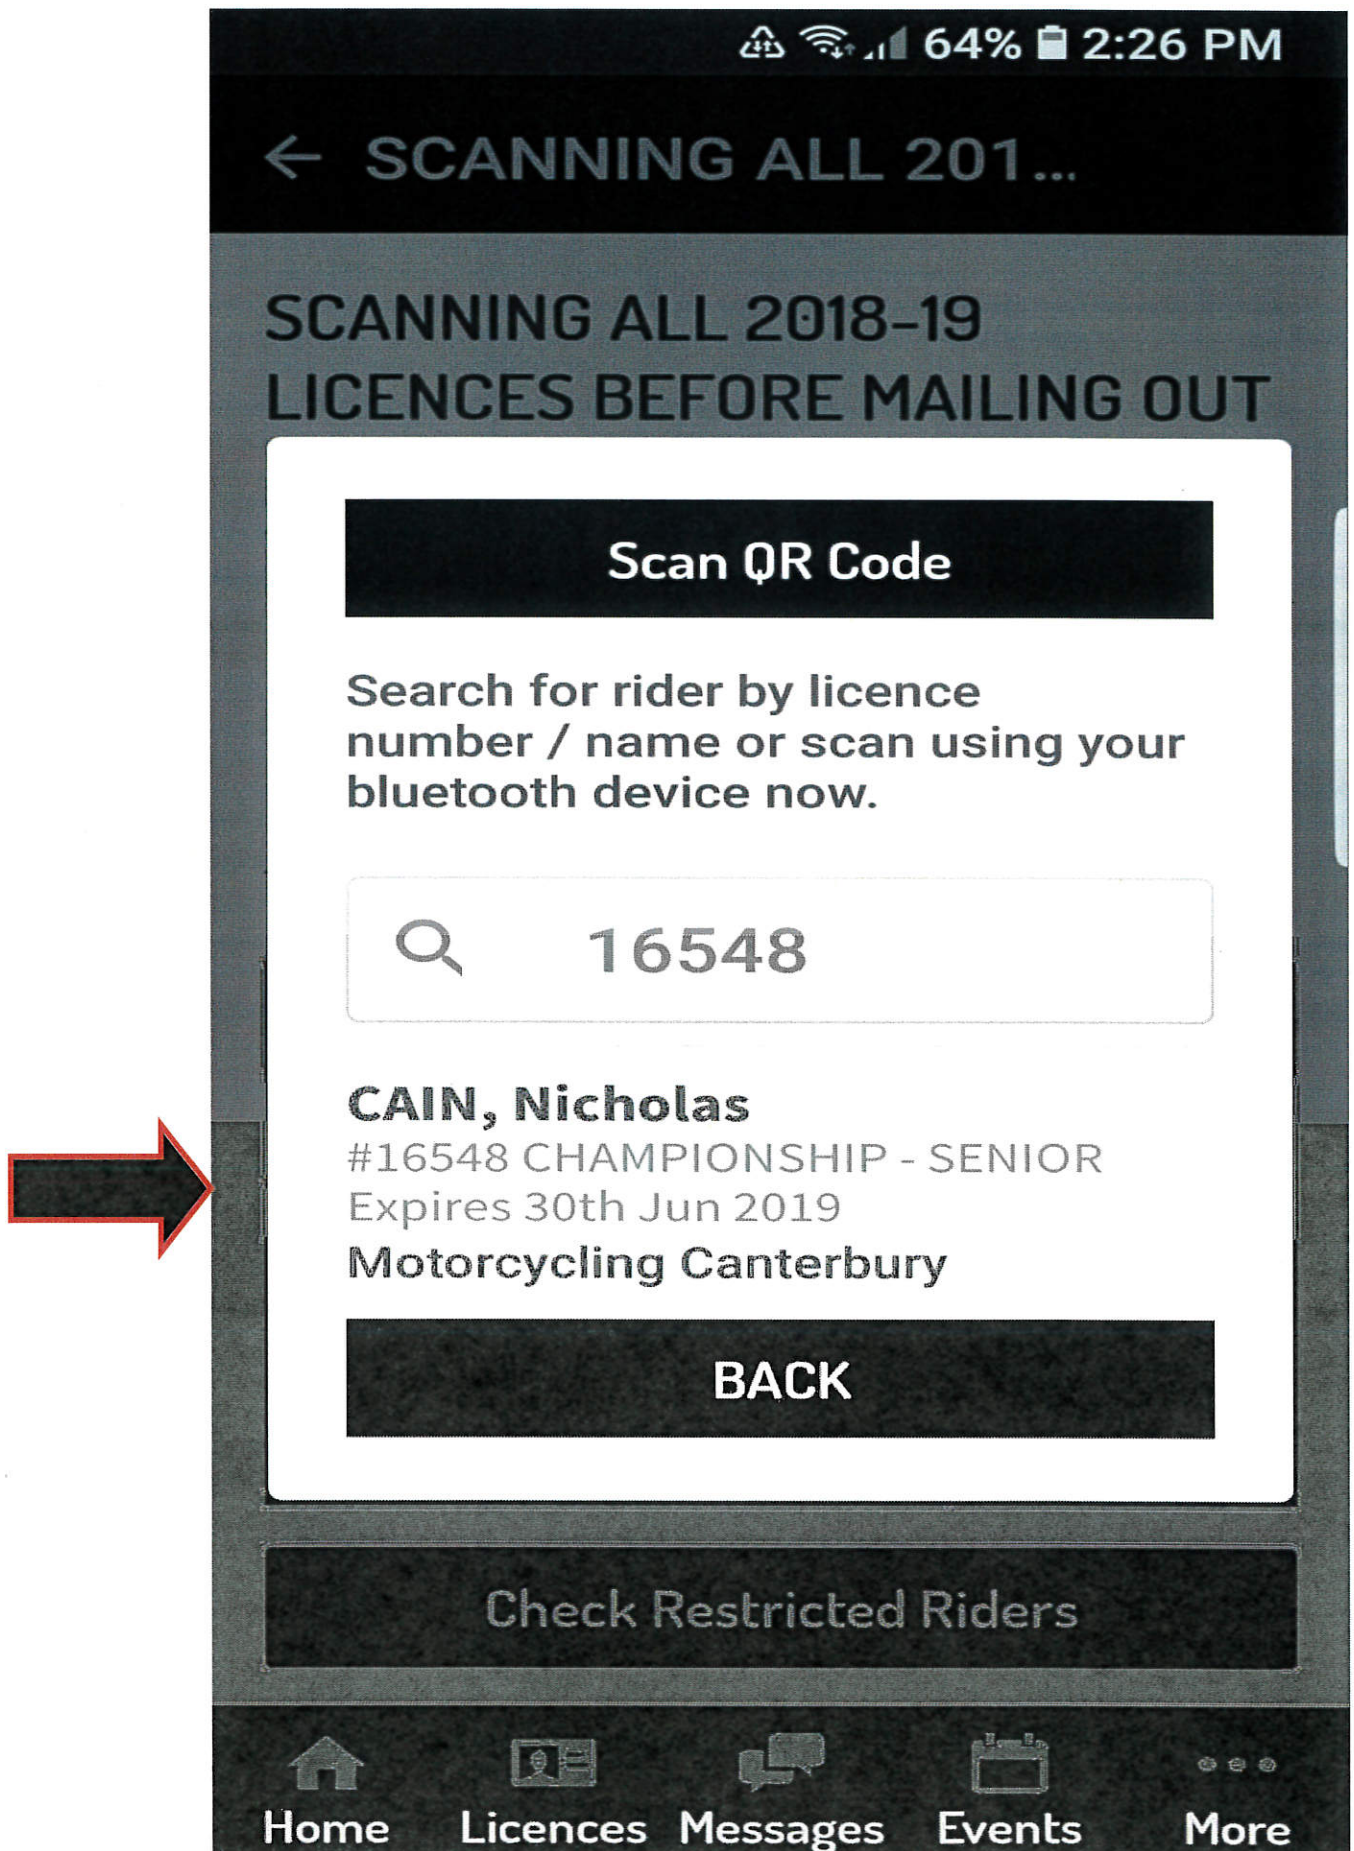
64% 2:26 PM

← SCANNING ALL 201...

SCANNING ALL 2018-19 LICENCES BEFORE MAILING OUT

Scan QR Code

Search for rider by licence number / name or scan using your bluetooth device now.

16548

CAIN, Nicholas
#16548 CHAMPIONSHIP - SENIOR
Expires 30th Jun 2019
Motorcycling Canterbury

BACK

Check Restricted Riders

Home Licences Messages Events More